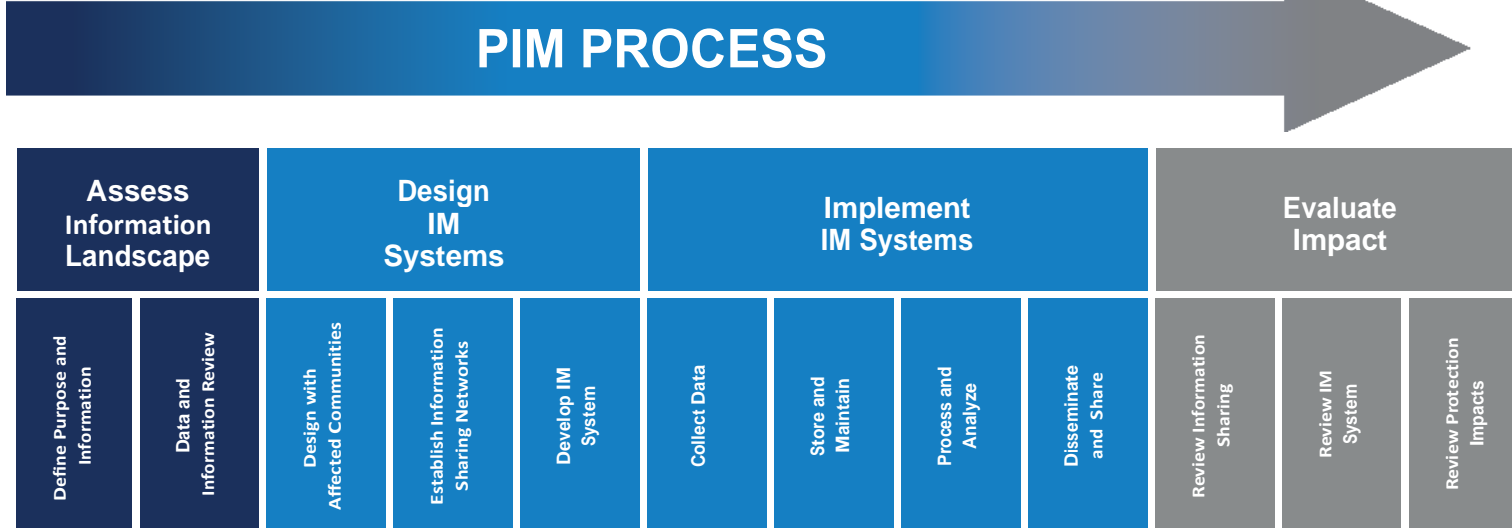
PIM PROCESS

Assess Information Landscape

Define Purpose and Information

Data and Information Review

Design IM Systems

Design with Affected Communities

Establish Information Sharing Networks

Develop IM System

Implement IM Systems

Collect Data

Store and Maintain

Process and Analyze

Disseminate and Share

Evaluate Impact

Review Information Sharing

Review IM System

Review Protection Impacts